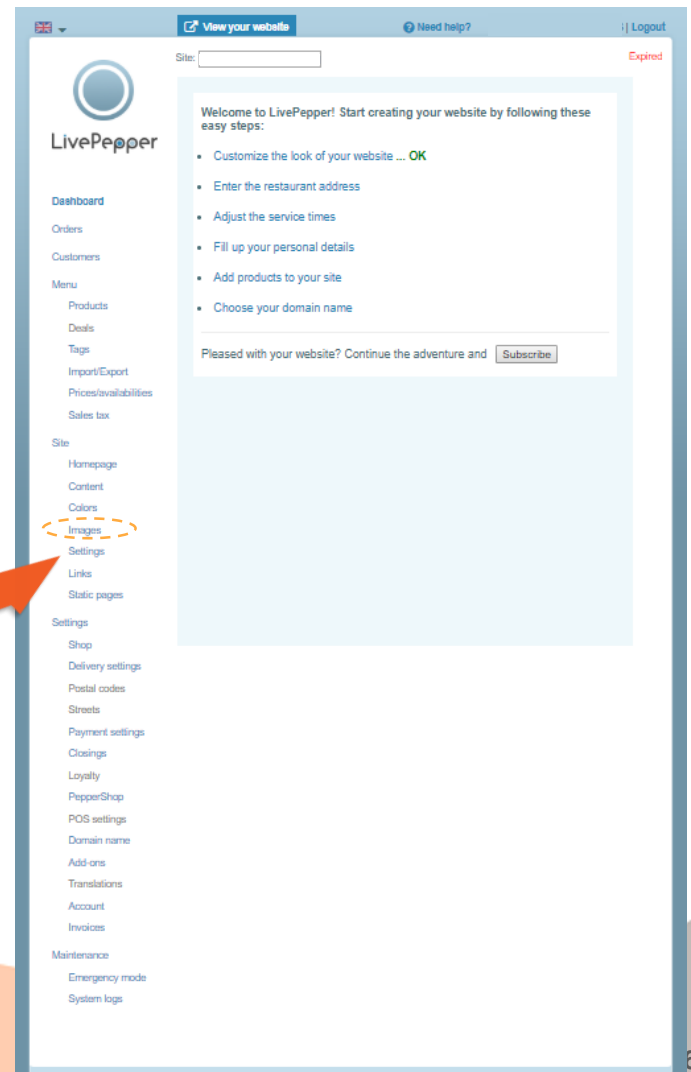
View your website

Need help?

| Logout

Site:

Expired

LivePepper

Dashboard

Orders

Customers

Menu

Products

Deals

Tags

Import/Export

Prices/availabilities

Sales tax

Site

Homepage

Content

Colors

Images

Settings

Links

Static pages

Settings

Shop

Delivery settings

Postal codes

Streets

Payment settings

Closings

Loyalty

PepperShop

POS settings

Domain name

Add-ons

Translations

Account

Invoices

Maintenance

Emergency mode

System logs

Welcome to LivePepper! Start creating your website by following these easy steps:

• Customize the look of your website ... OK
• Enter the restaurant address
• Adjust the service times
• Fill up your personal details
• Add products to your site
• Choose your domain name

Pleased with your website? Continue the adventure and Subscribe